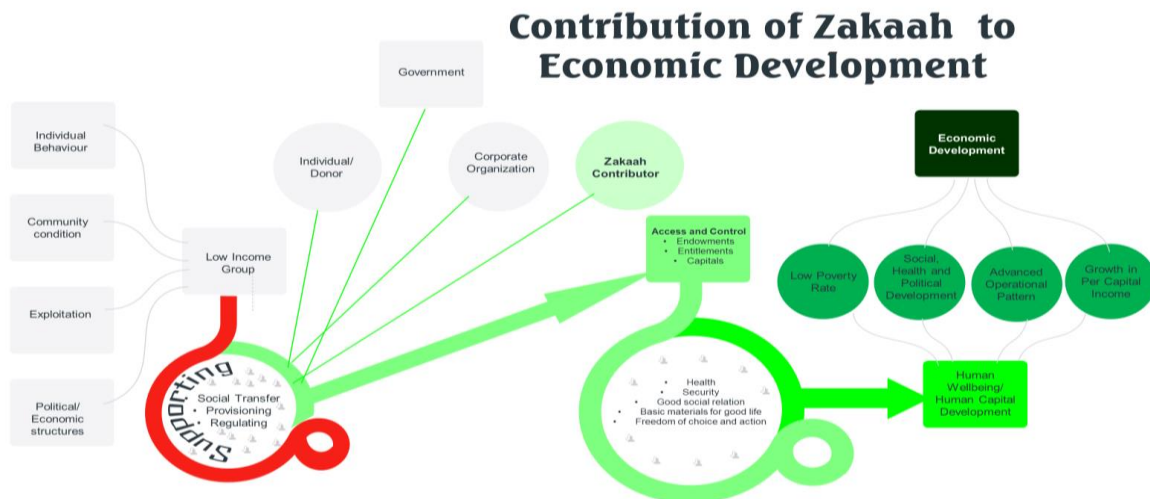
Contribution of Zakaah to Economic Development

Government

Individual Behaviour

Individual/ Donor

Corporate Organization

Zakaah Contributor

Economic Development

Community condition

Low Income Group

Access and Control
• Endowments
• Entitlements
• Capitals

Exploitation

Low Poverty Rate

Social, Health and Political Development

Advanced Operational Pattern

Growth in Per Capital Income

Political/ Economic structures

Supporting

Social Transfer
• Provisioning
• Regulating

• Health
• Security
• Good social relation
• Basic materials for good life
• Freedom of choice and action

Human Wellbeing/ Human Capital Development